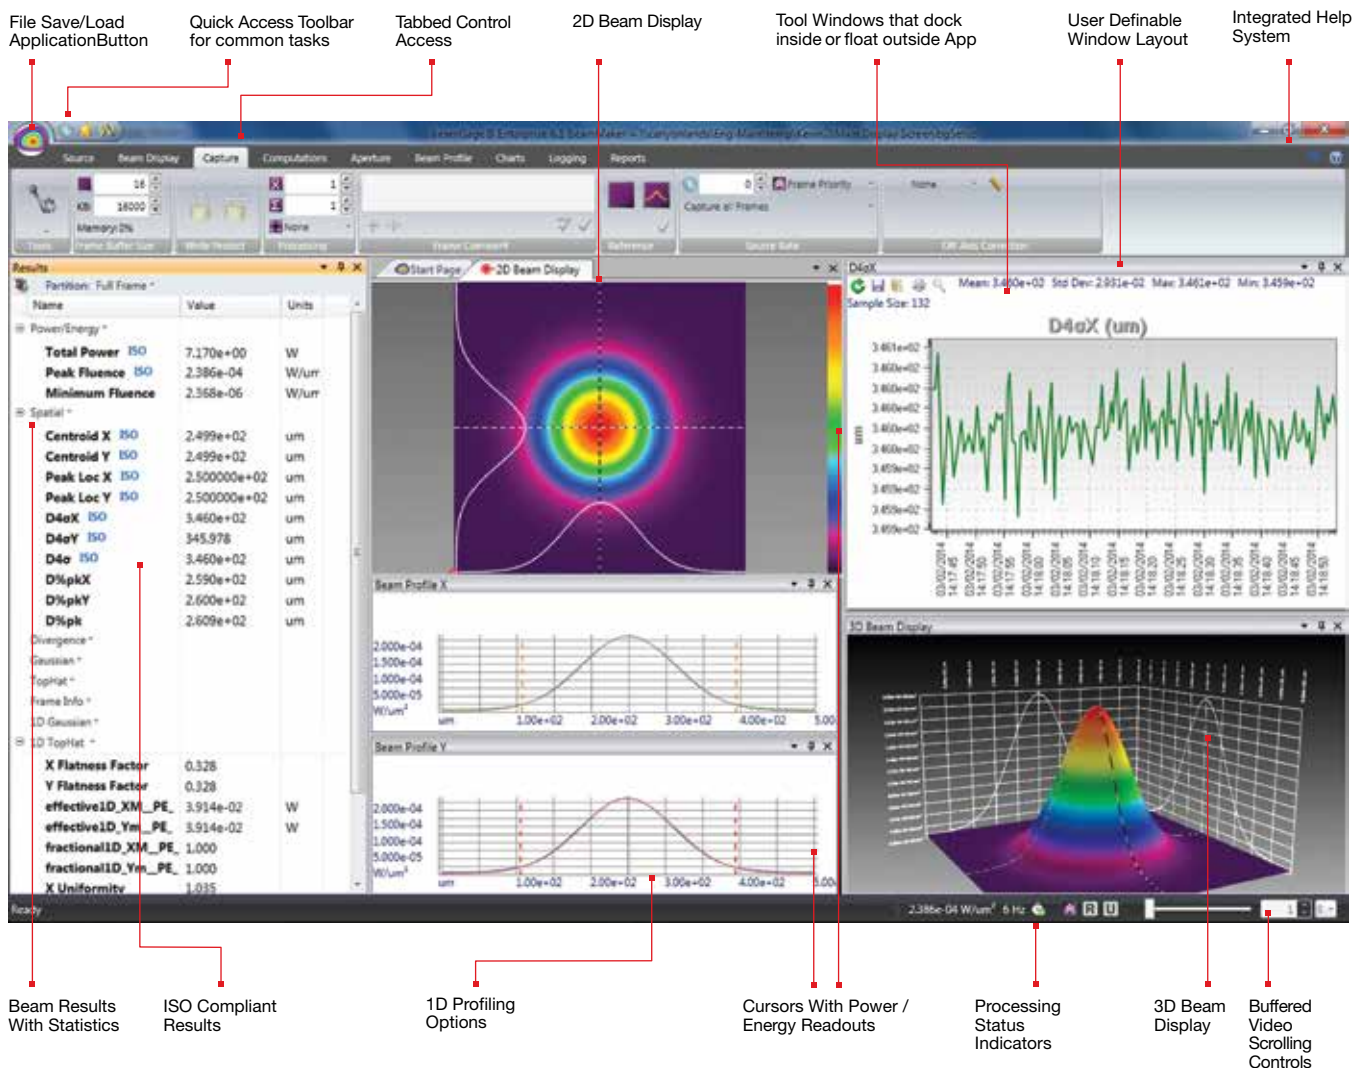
File Save/Load ApplicationButton

Quick Access Toolbar for common tasks

Tabbed Control Access

2D Beam Display

Tool Windows that dock inside or float outside App

User Definable Window Layout

Integrated Help System

Source Beam Display Capture Computations Aperture Beam Profile Charts Logging Reports

Results

Partition: Full Frame

| Name | Value | Units |
|---|---|---|
| Power/Energy | | |
| Total Power ISO | 7.170e+00 | W |
| Peak Fluence ISO | 2.386e-04 | W/um |
| Minimum Fluence | 2.368e-06 | W/um |
| Spatial | | |
| Centroid X ISO | 2.499e+02 | um |
| Centroid Y ISO | 2.499e+02 | um |
| Peak Loc X ISO | 2.500000e+02 | um |
| Peak Loc Y ISO | 2.500000e+02 | um |
| D4σX ISO | 3.460e+02 | um |
| D4σY ISO | 345.978 | um |
| D4σ ISO | 3.460e+02 | um |
| D%pkX | 2.590e+02 | um |
| D%pkY | 2.600e+02 | um |
| D%pk | 2.609e+02 | um |
| Divergence | | |
| Gaussian | | |
| TopHat | | |
| Frame Info | | |
| 1D Gaussian | | |
| 1D TopHat | | |
| X Flatness Factor | 0.328 | |
| Y Flatness Factor | 0.328 | |
| effective1D_XM_PE_ | 3.914e-02 | W |
| effective1D_Ym_PE_ | 3.914e-02 | W |
| fractional1D_XM_PE_ | 1.000 | |
| fractional1D_Ym_PE_ | 1.000 | |
| X Uniformity | 1.035 | |

Start Page 2D Beam Display

D4σX

Mean: 3.460e+02 Std Dev: 2.031e-02 Max: 3.461e+02 Min: 3.459e+02

Sample Size: 132

D4σX (um)

3.461e+02 3.460e+02 3.460e+02 3.460e+02 3.460e+02 3.460e+02 3.459e+02 3.459e+02 3.459e+02 3.459e+02

Beam Profile X

2.000e-04 1.500e-04 1.000e-04 5.000e-05 W/um²

um 1.00e+02 2.00e+02 3.00e+02 4.00e+02 5.00

Beam Profile Y

2.000e-04 1.500e-04 1.000e-04 5.000e-05 W/um²

um 1.00e+02 2.00e+02 3.00e+02 4.00e+02 5.00

3D Beam Display

Ready

2.386e-04 W/um² 6 Hz

Beam Results With Statistics

ISO Compliant Results

1D Profiling Options

Cursors With Power / Energy Readouts

Processing Status Indicators

3D Beam Display

Buffered Video Scrolling Controls